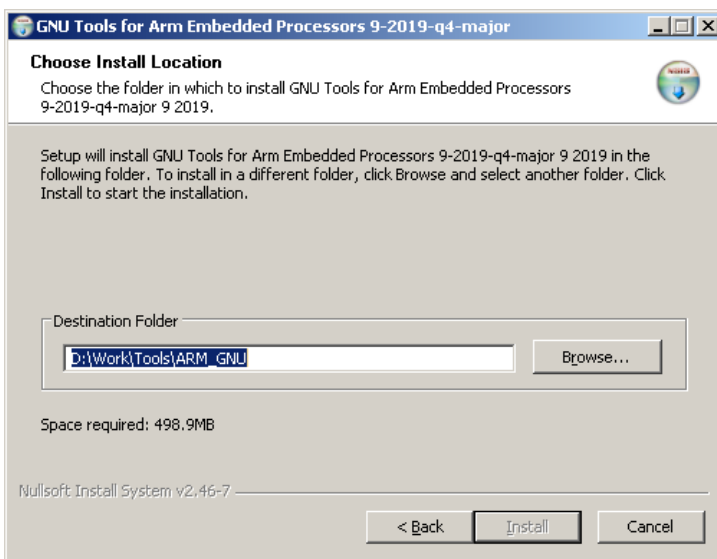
GNU Tools for Arm Embedded Processors 9-2019-q4-major

Choose Install Location

Choose the folder in which to install GNU Tools for Arm Embedded Processors 9-2019-q4-major 9 2019.

Setup will install GNU Tools for Arm Embedded Processors 9-2019-q4-major 9 2019 in the following folder. To install in a different folder, click Browse and select another folder. Click Install to start the installation.

Destination Folder

D:\Work\Tools\ARM_GNU

Browse...

Space required: 498.9MB

Nullsoft Install System v2.46-7

< Back

Install

Cancel